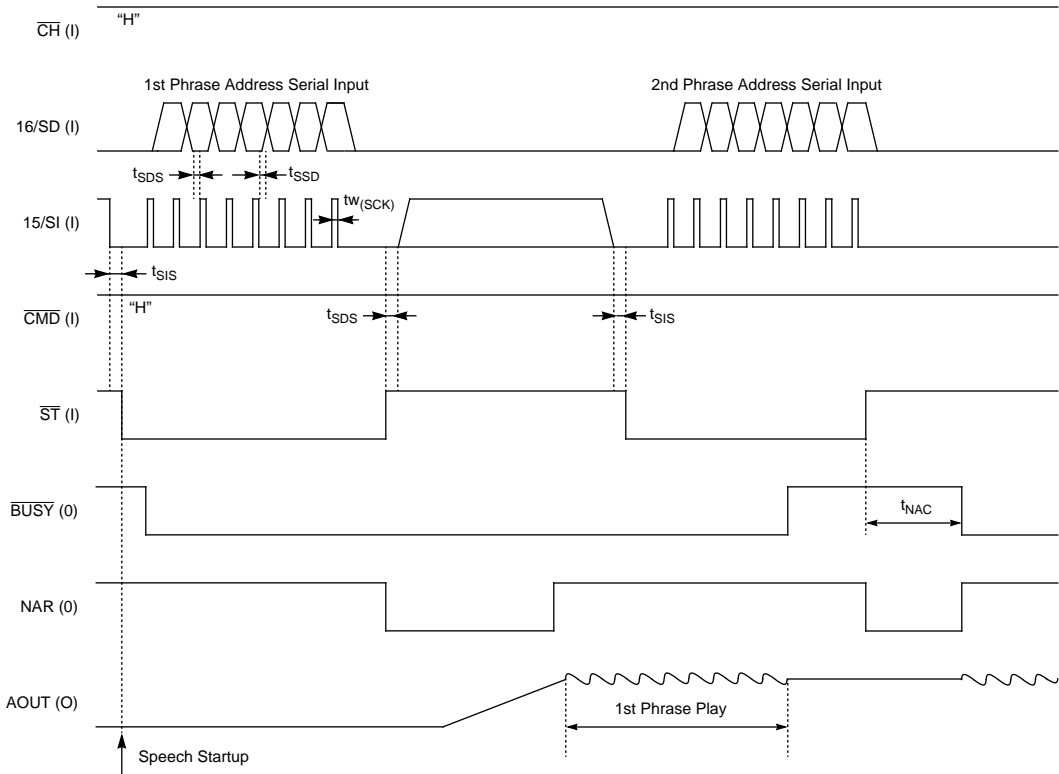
$\overline{CH}$ (I)
"H"

1st Phrase Address Serial Input

2nd Phrase Address Serial Input

16/SD (I)

$t_{SDS}$
$t_{SSD}$

15/SI (I)
$tw_{(SCK)}$

$t_{SIS}$

"H"
$\overline{CMD}$ (I)
$t_{SDS}$
$t_{SIS}$

$\overline{ST}$ (I)

$\overline{BUSY}$ (0)
$t_{NAC}$

NAR (0)

AOUT (O)
1st Phrase Play

Speech Startup